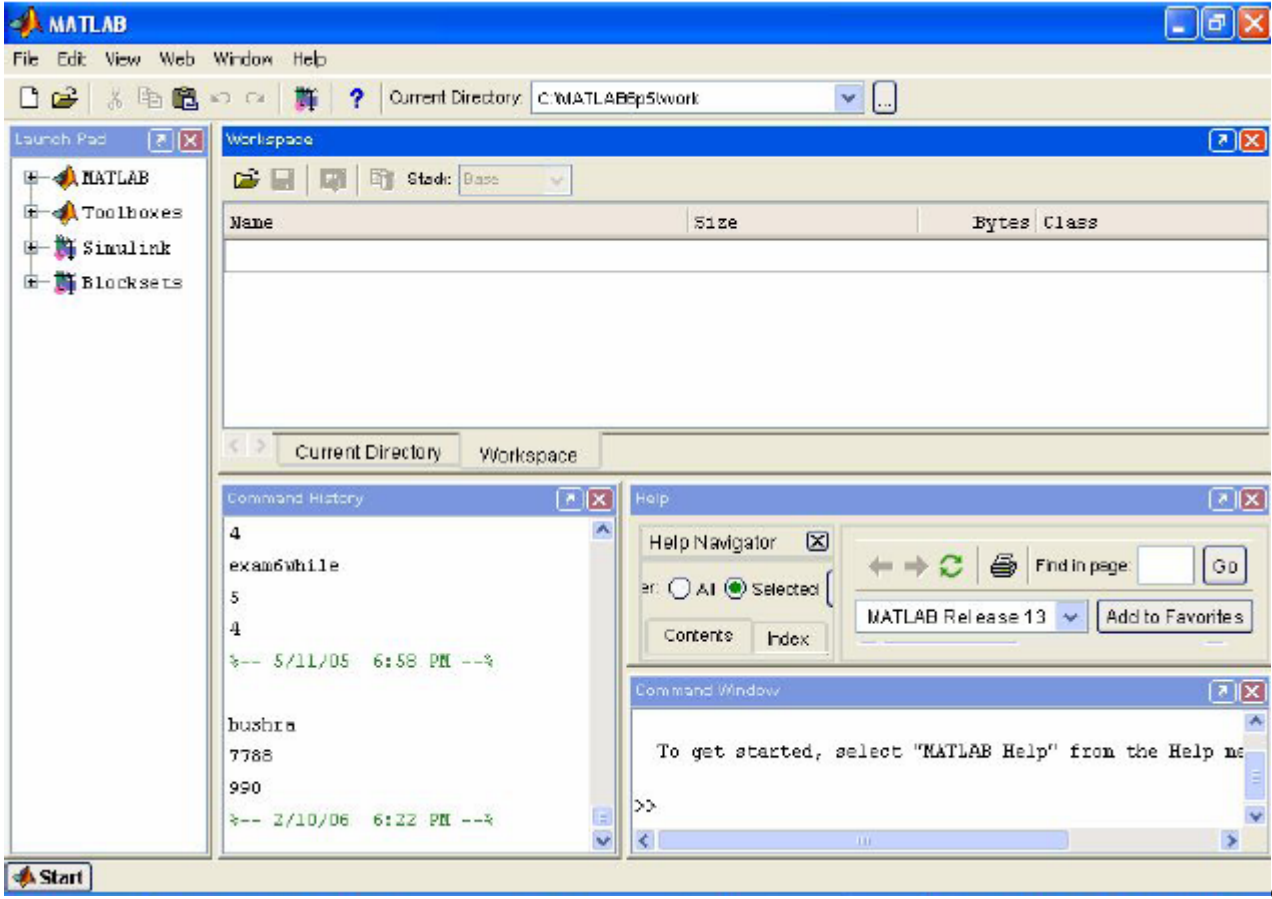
MATLAB

File Edit View Web Window Help

Current Directory: C:\MATLAB6p5\work

Launch Pad

MATLAB
Toolboxes
Simulink
Blocksets

Workspace

Stack: Base

| Name | Size | Bytes | Class |
|---|---|---|---|
| | | | |

Current Directory
Workspace

Command History

4
exam6while
5
4
%-- 5/11/05 6:58 PM --%

bushra
7788
990
%-- 2/10/06 6:22 PM --%

Help

Help Navigator
er: All Selected
Contents Index

Find in page: Go
MATLAB Release 13
Add to Favorites

Command Window

To get started, select "MATLAB Help" from the Help me

>>

Start